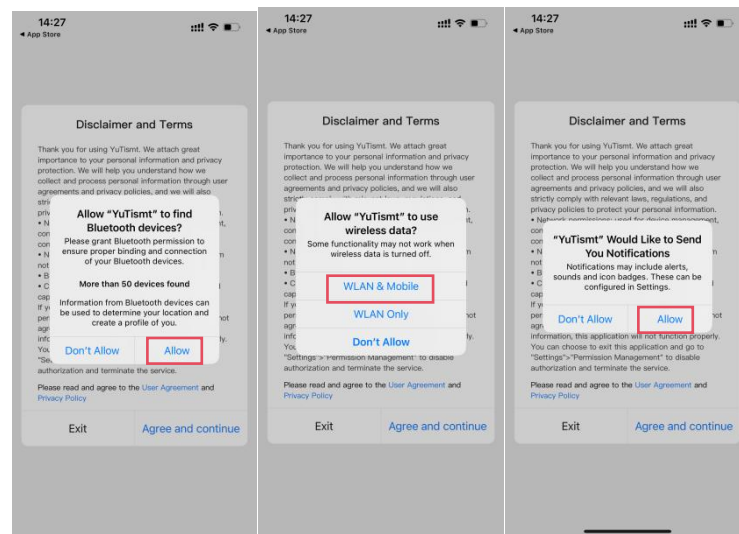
14:27
◂ App Store

Disclaimer and Terms

Thank you for using YuTismt. We attach great importance to your personal information and privacy protection. We will help you understand how we collect and process personal information through user agreements and privacy policies, and we will also stric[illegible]
priv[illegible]
• N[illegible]
con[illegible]
con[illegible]
• N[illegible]
con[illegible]
• B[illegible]
• C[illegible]
cap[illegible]
If y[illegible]
per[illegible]
agr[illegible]
info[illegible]
You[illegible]
"Se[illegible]
authorization and terminate the service.

Allow "YuTismt" to find Bluetooth devices?
Please grant Bluetooth permission to ensure proper binding and connection of your Bluetooth devices.

More than 50 devices found

Information from Bluetooth devices can be used to determine your location and create a profile of you.

Don't Allow
Allow

Please read and agree to the User Agreement and Privacy Policy

Exit
Agree and continue

14:27
◂ App Store

Disclaimer and Terms

Thank you for using YuTismt. We attach great importance to your personal information and privacy protection. We will help you understand how we collect and process personal information through user agreements and privacy policies, and we will also stric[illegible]
priv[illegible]
• N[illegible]
con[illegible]
con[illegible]
• N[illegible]
con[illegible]
• B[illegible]
• C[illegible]
cap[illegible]
If y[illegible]
per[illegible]
agr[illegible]
info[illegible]
You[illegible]
"Settings" > "Permission Management" to disable authorization and terminate the service.

Allow "YuTismt" to use wireless data?
Some functionality may not work when wireless data is turned off.

WLAN & Mobile
WLAN Only
Don't Allow

Please read and agree to the User Agreement and Privacy Policy

Exit
Agree and continue

14:27
◂ App Store

Disclaimer and Terms

Thank you for using YuTismt. We attach great importance to your personal information and privacy protection. We will help you understand how we collect and process personal information through user agreements and privacy policies, and we will also strictly comply with relevant laws, regulations, and privacy policies to protect your personal information.
• Network permission: used for device management,
con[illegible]
con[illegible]
• N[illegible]
con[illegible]
• B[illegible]
• C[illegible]
cap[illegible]
If y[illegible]
per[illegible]
agr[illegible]
information, this application will not function properly. You can choose to exit this application and go to "Settings">"Permission Management" to disable authorization and terminate the service.

"YuTismt" Would Like to Send You Notifications
Notifications may include alerts, sounds and icon badges. These can be configured in Settings.

Don't Allow
Allow

Please read and agree to the User Agreement and Privacy Policy

Exit
Agree and continue